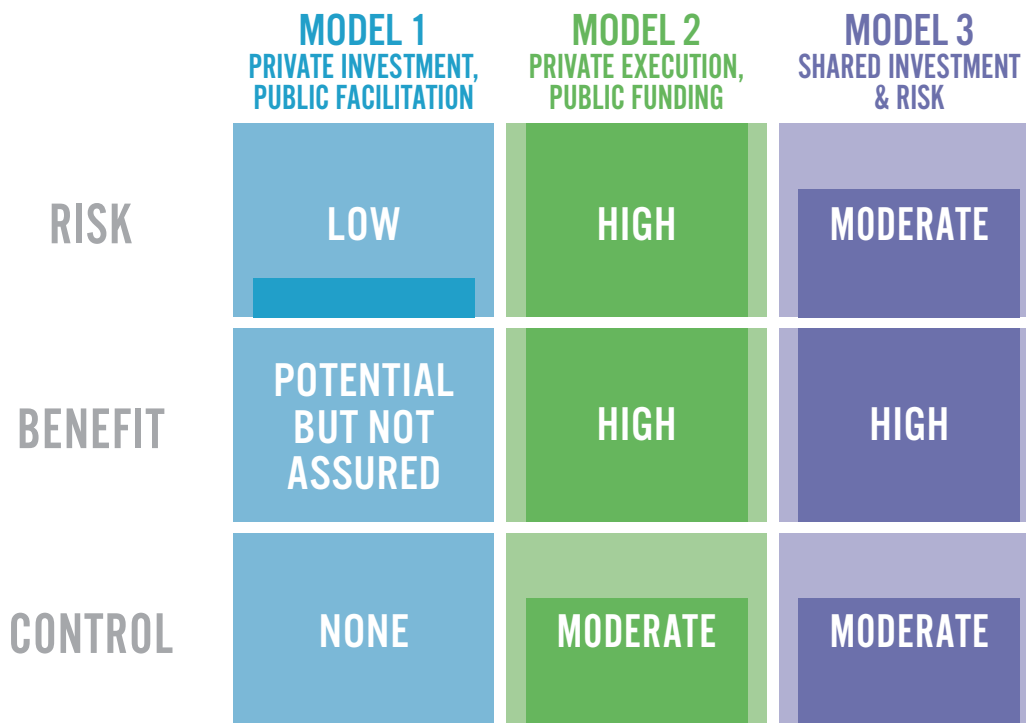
|  | MODEL 1 PRIVATE INVESTMENT, PUBLIC FACILITATION | MODEL 2 PRIVATE EXECUTION, PUBLIC FUNDING | MODEL 3 SHARED INVESTMENT & RISK |
|---|---|---|---|
| RISK | LOW | HIGH | MODERATE |
| BENEFIT | POTENTIAL BUT NOT ASSURED | HIGH | HIGH |
| CONTROL | NONE | MODERATE | MODERATE |